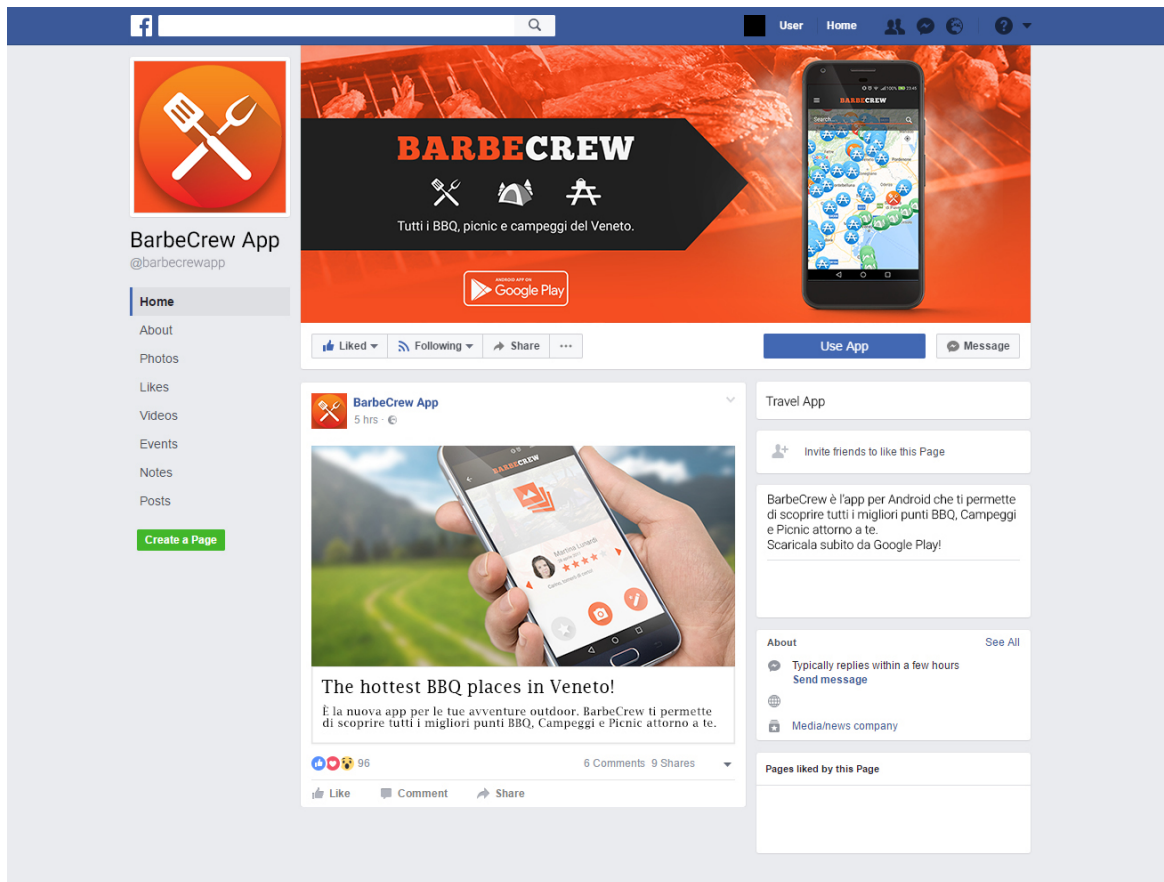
User Home

BarbeCrew App
@barbecrewapp

Home
About
Photos
Likes
Videos
Events
Notes
Posts

Create a Page

BARBECREW
Tutti i BBQ, picnic e campeggi del Veneto.
ANDROID APP ON Google Play

BARBECREW
Search...

Liked Following Share ···
Use App
Message

BarbeCrew App
5 hrs ·

BARBECREW
Martina Lunardi

The hottest BBQ places in Veneto!
È la nuova app per le tue avventure outdoor. BarbeCrew ti permette di scoprire tutti i migliori punti BBQ, Campeggi e Picnic attorno a te.

96 6 Comments 9 Shares
Like Comment Share

Travel App

Invite friends to like this Page

BarbeCrew è l'app per Android che ti permette di scoprire tutti i migliori punti BBQ, Campeggi e Picnic attorno a te.
Scaricala subito da Google Play!

About See All
Typically replies within a few hours
Send message
Media/news company

Pages liked by this Page